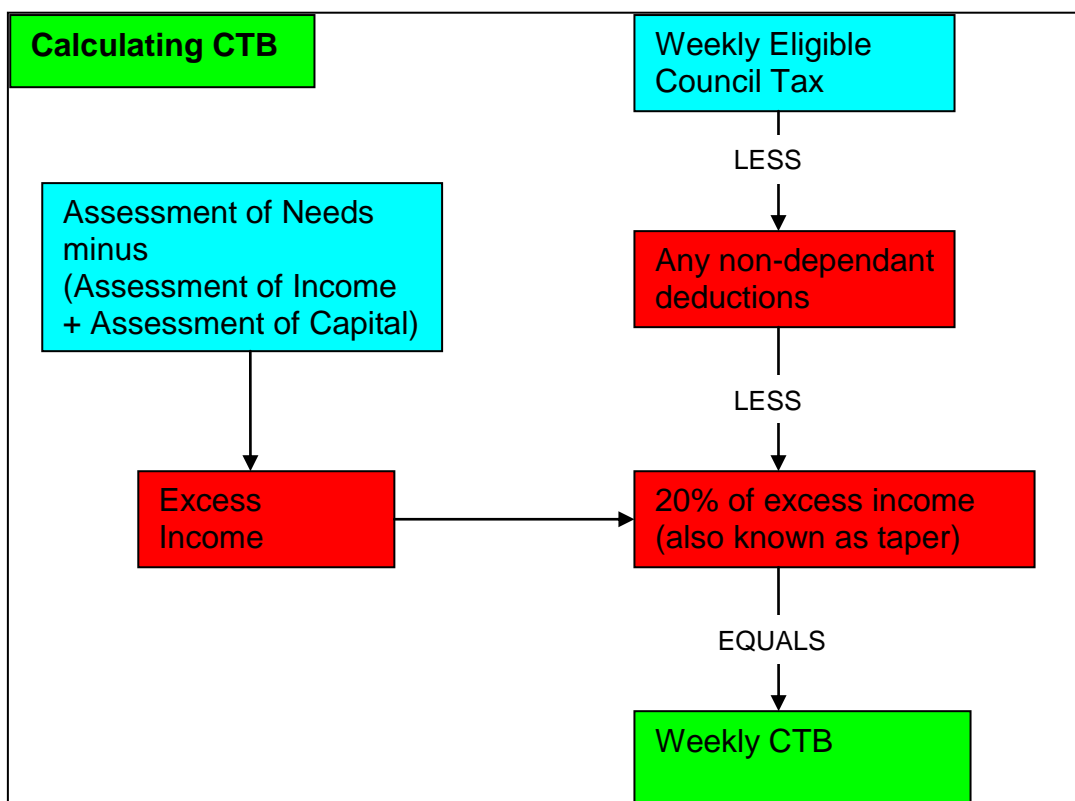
Calculating CTB

Weekly Eligible Council Tax

LESS

Any non-dependant deductions

LESS

Assessment of Needs minus (Assessment of Income + Assessment of Capital)

Excess Income

20% of excess income (also known as taper)

EQUALS

Weekly CTB